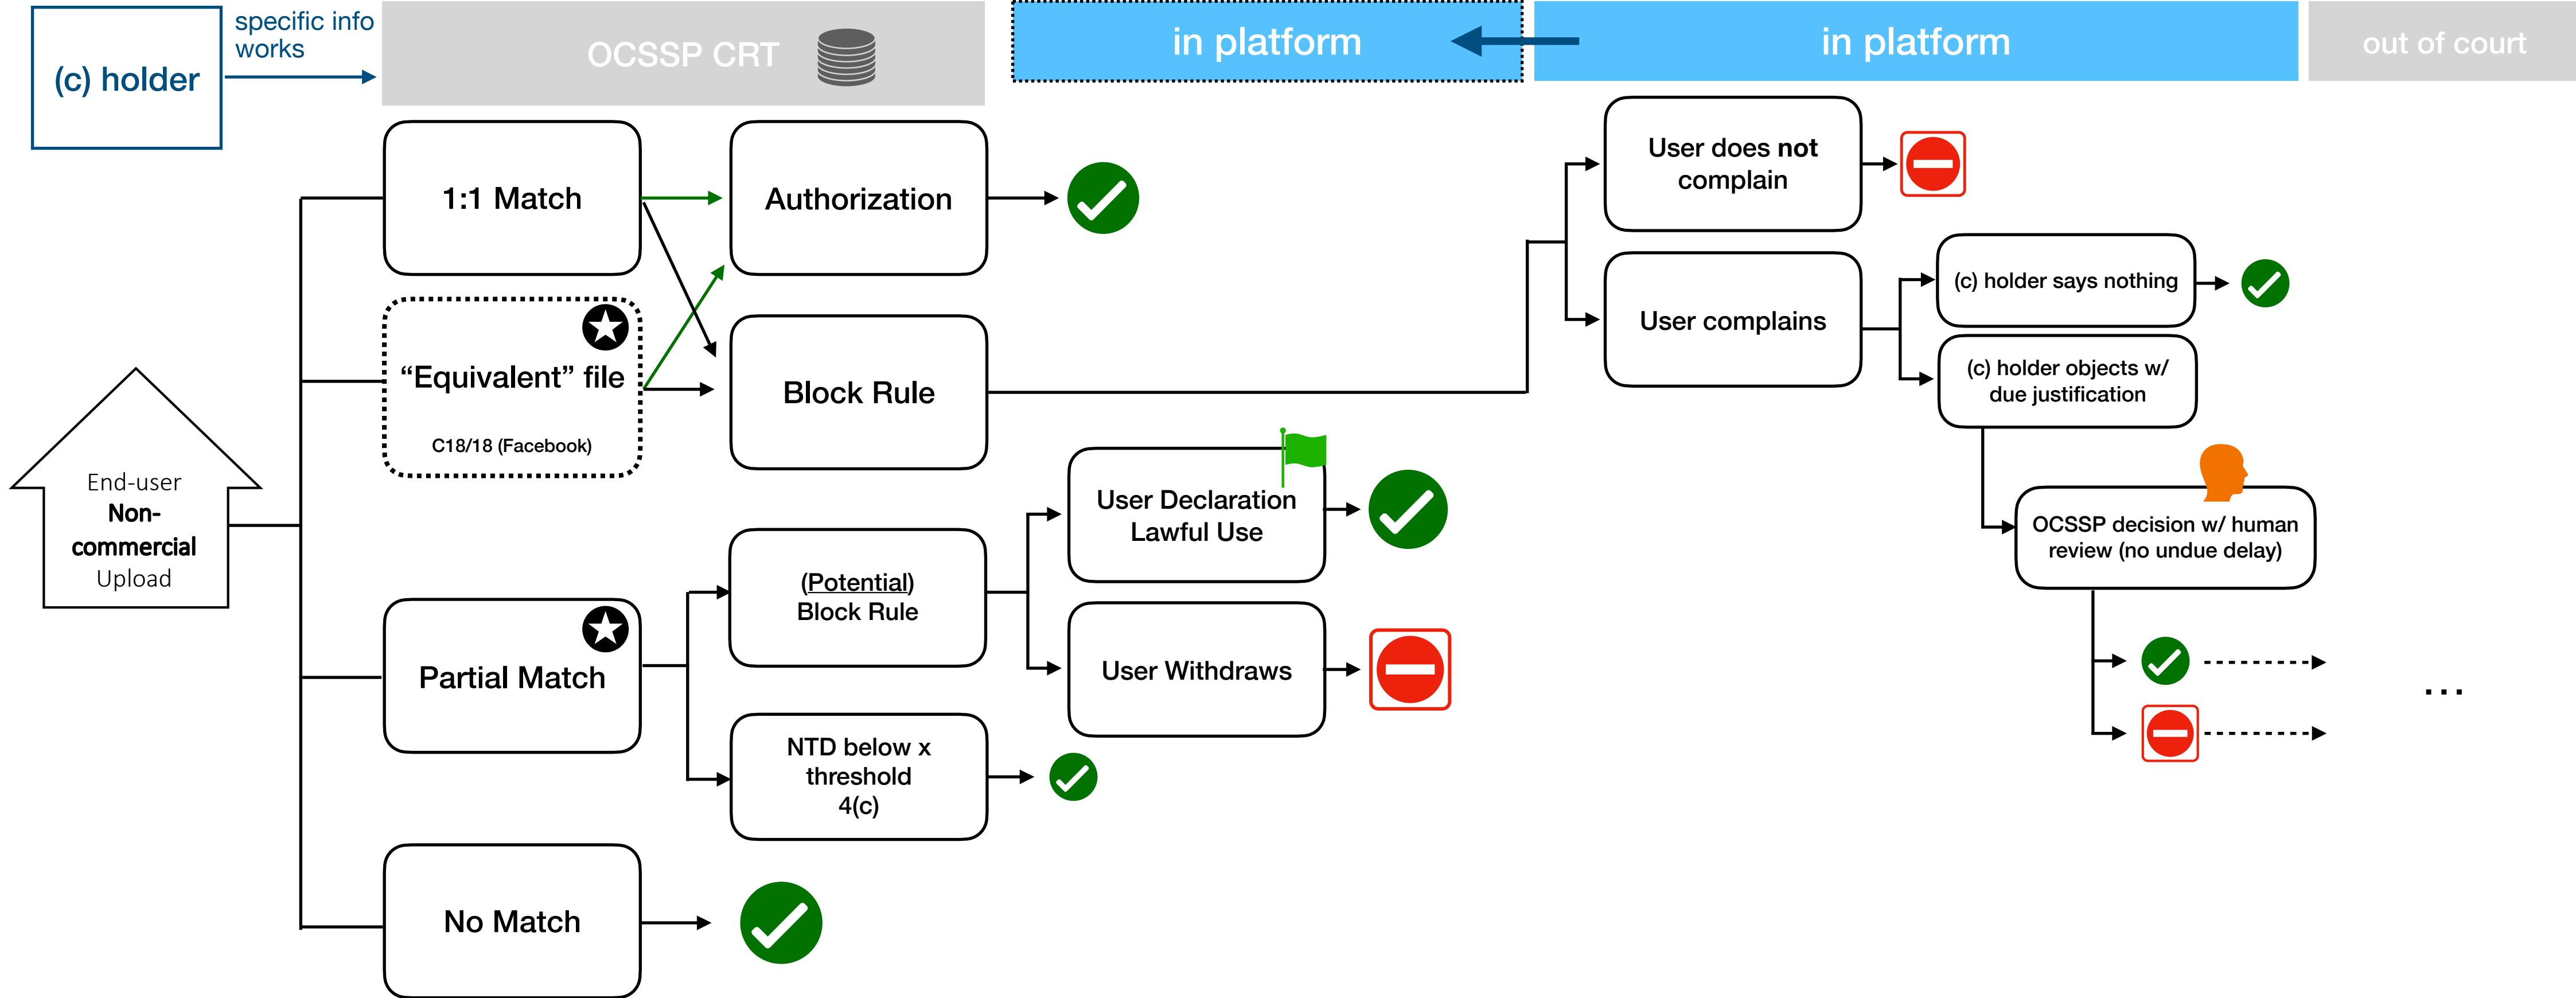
(c) holder

specific info works

OCSSP CRT

in platform

in platform

out of court

1:1 Match

Authorization

“Equivalent” file

C18/18 (Facebook)

Block Rule

End-user
Non-commercial
Upload

User does not complain

User complains

(c) holder says nothing

(c) holder objects w/ due justification

OCSSP decision w/ human review (no undue delay)

User Declaration Lawful Use

(Potential) Block Rule

User Withdraws

Partial Match

NTD below x threshold 4(c)

No Match

...